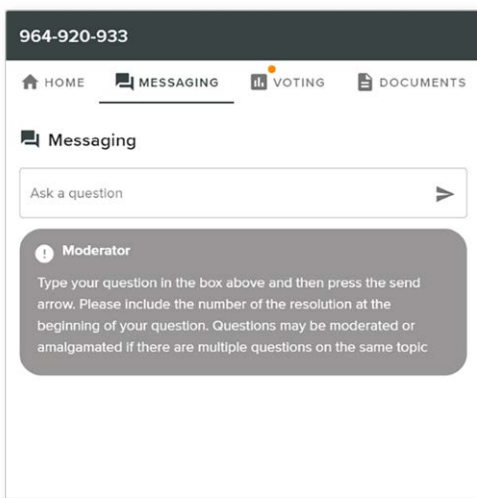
964-920-933

HOME MESSAGING VOTING DOCUMENTS

Messaging

Ask a question

Moderator

Type your question in the box above and then press the send arrow. Please include the number of the resolution at the beginning of your question. Questions may be moderated or amalgamated if there are multiple questions on the same topic